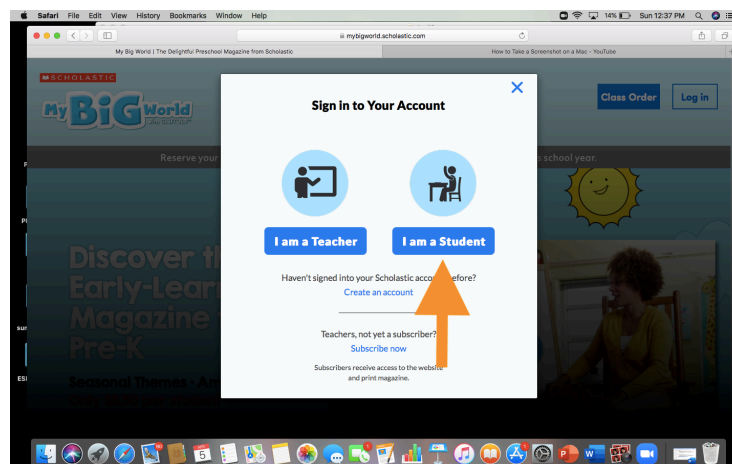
Safari File Edit View History Bookmarks Window Help

14% Sun 12:37 PM

mybigworld.scholastic.com

My Big World | The Delightful Preschool Magazine from Scholastic

How to Take a Screenshot on a Mac - YouTube

SCHOLASTIC

My BiG World

Class Order

Log in

Reserve your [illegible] s school year.

Discover th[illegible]
Early-Lear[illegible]
Magazine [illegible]
Pre-K

Seasonal Themes · A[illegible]

×

Sign in to Your Account

I am a Teacher

I am a Student

Haven't signed into your Scholastic accou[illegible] before?

Create an account

Teachers, not yet a subscriber?

Subscribe now

Subscribers receive access to the website and print magazine.